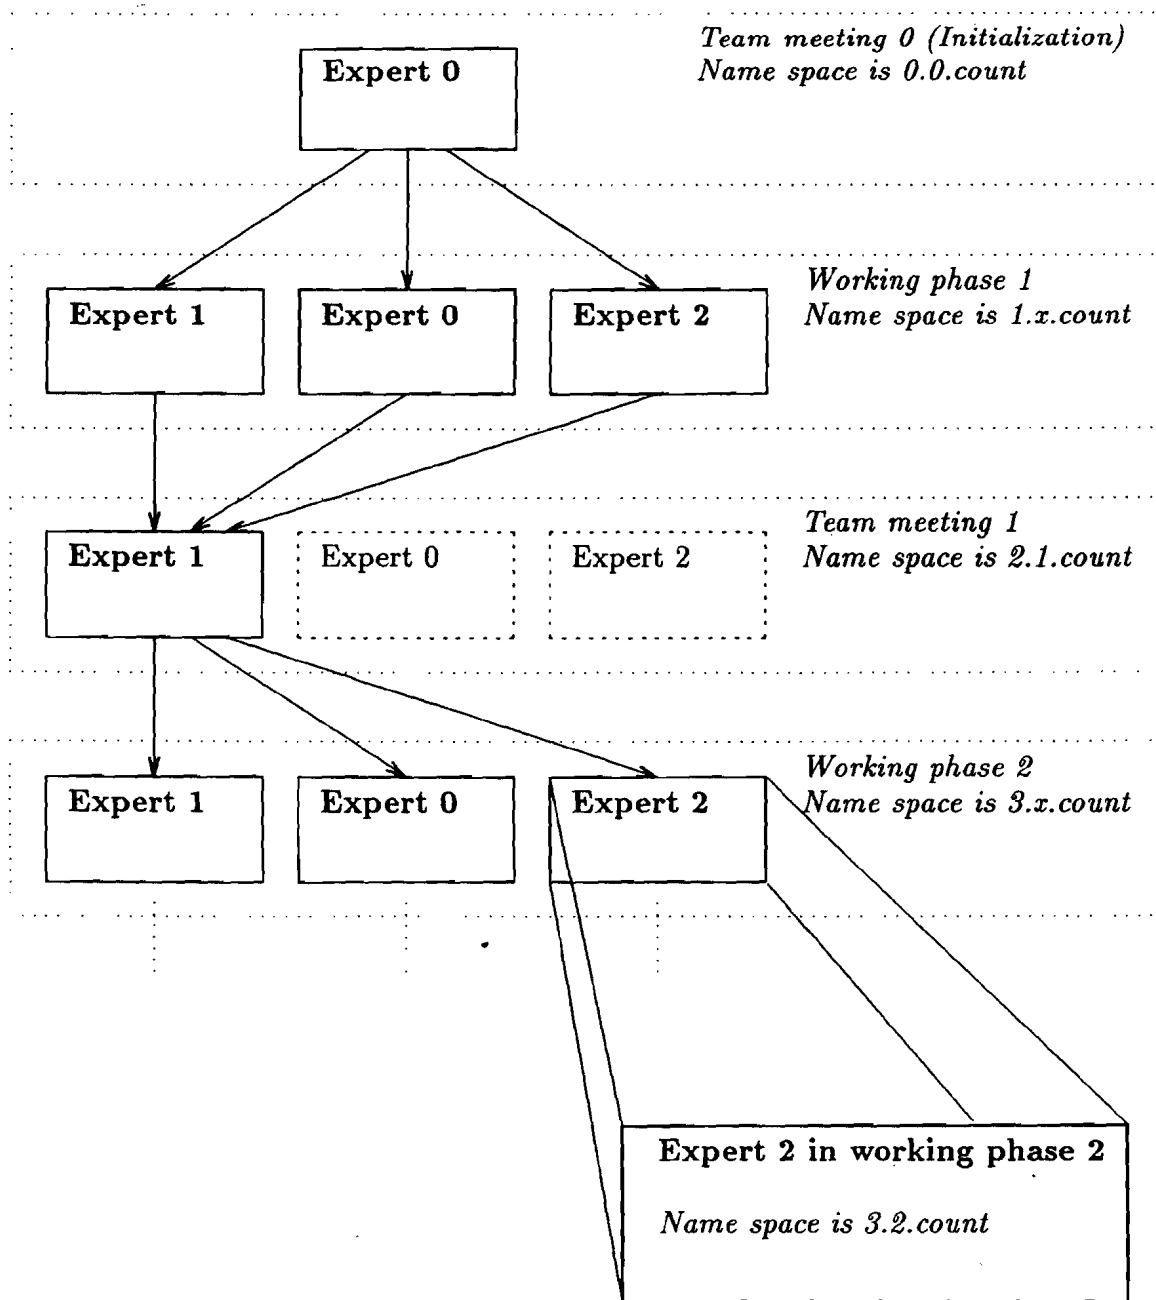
Team meeting 0 (Initialization)
Name space is 0.0.count

Expert 0

Working phase 1
Name space is 1.x.count

Expert 1

Expert 0

Expert 2

Team meeting 1
Name space is 2.1.count

Expert 1

Expert 0

Expert 2

Working phase 2
Name space is 3.x.count

Expert 1

Expert 0

Expert 2

Expert 2 in working phase 2

Name space is 3.2.count